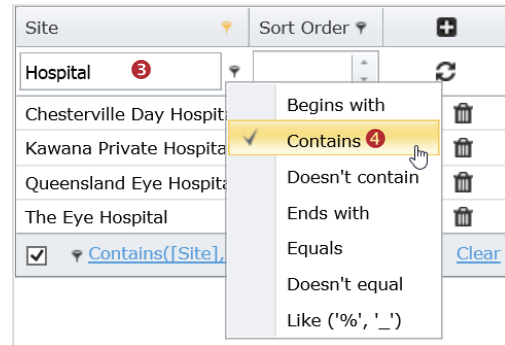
| Site | Sort Order | |
|---|---|---|
| Hospital 3 | | |
| Chesterville Day Hospit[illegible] | | |
| Kawana Private Hospita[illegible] | | |
| Queensland Eye Hospita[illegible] | | |
| The Eye Hospital | | |

Contains([Site],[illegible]

Clear

Begins with
Contains 4
Doesn't contain
Ends with
Equals
Doesn't equal
Like ('%', '_')